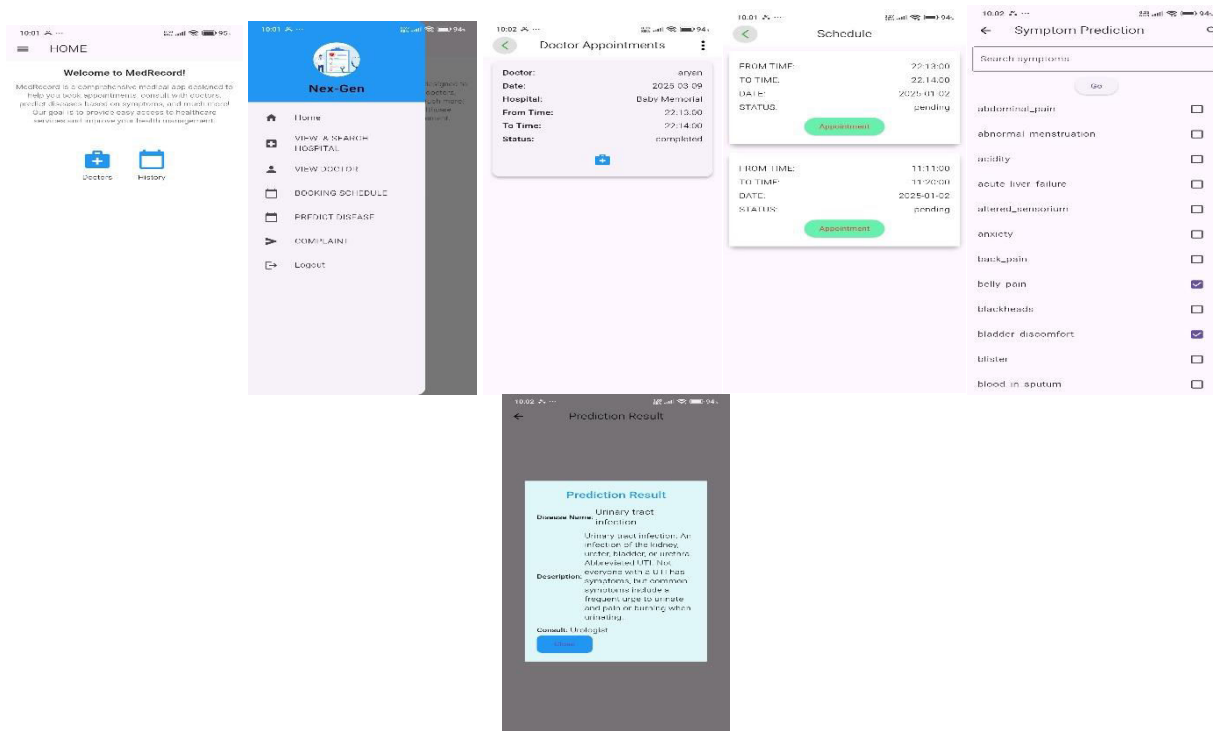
10:01 95
HOME

Welcome to MedRecord!

MedRecord is a comprehensive medical app designed to help you book appointments, consult with doctors, predict diseases based on symptoms, and much more! Our goal is to provide easy access to healthcare services and improve your health management.

Doctors History

10:01 94

Nex-Gen

Home
VIEW & SEARCH HOSPITAL
VIEW DOCTOR
BOOKING SCHEDULE
PREDICT DISEASE
COMPLAINT
Logout

10:02 94
Doctor Appointments

Doctor: aryen
Date: 2025 03 09
Hospital: Baby Memorial
From Time: 22:13:00
To Time: 22:14:00
Status: completed

10:01 94
Schedule

FROM TIME: 22:13:00
TO TIME: 22:14:00
DATE: 2025-01-02
STATUS: pending
Appointment

FROM TIME: 11:11:00
TO TIME: 11:20:00
DATE: 2025-01-02
STATUS: pending
Appointment

10:02 94
Symptom Prediction

Search symptoms
Go

abdominal_pain
abnormal menstruation
acidity
acute liver failure
altered_sensorium
anxiety
back_pain
belly pain
blackheads
bladder discomfort
blister
blood in sputum

10:02 94
Prediction Result

Prediction Result
Disease Name: Urinary tract infection
Description: Urinary tract infection: An infection of the kidney, ureter, bladder, or urethra. Abbreviated UTI. Not everyone with a UTI has symptoms, but common symptoms include a frequent urge to urinate and pain or burning when urinating.
Consult: Urologist
Close